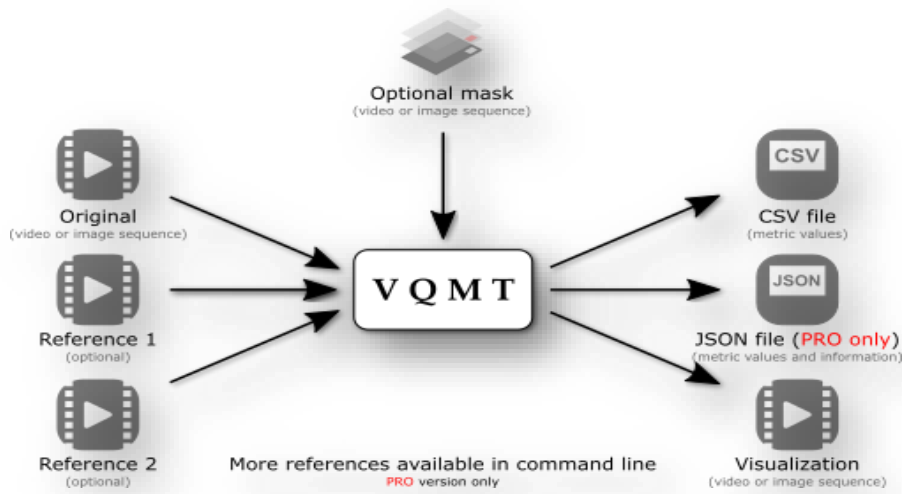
Optional mask
(video or image sequence)

Original
(video or image sequence)

Reference 1
(optional)

Reference 2
(optional)

VQMT

CSV

CSV file
(metric values)

JSON

JSON file (PRO only)
(metric values and information)

Visualization
(video or image sequence)

More references available in command line
PRO version only